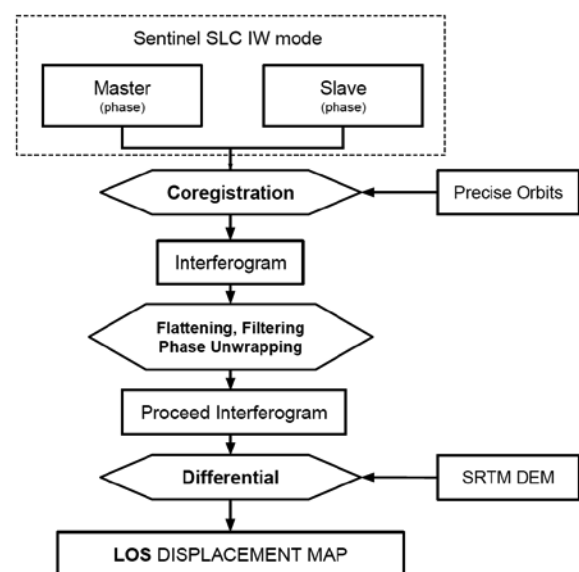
Sentinel SLC IW mode

Master
(phase)

Slave
(phase)

Coregistration

Precise Orbits

Interferogram

Flattening, Filtering
Phase Unwrapping

Proceed Interferogram

Differential

SRTM DEM

LOS DISPLACEMENT MAP